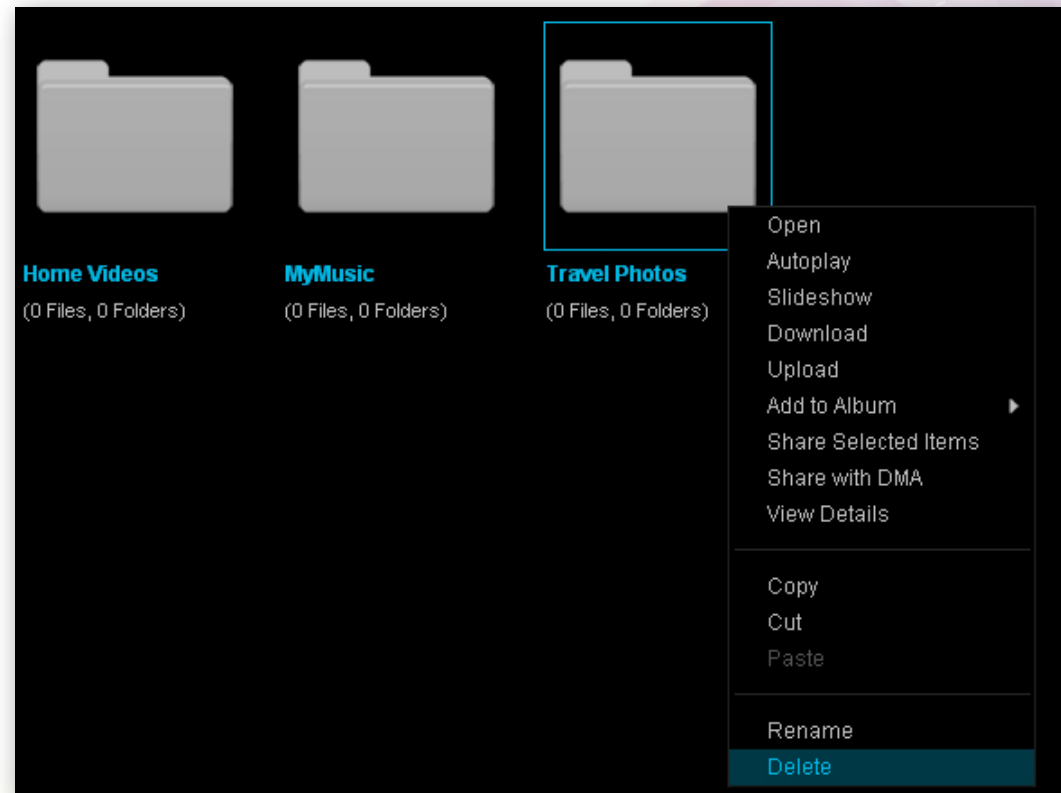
Home Videos
(0 Files, 0 Folders)

MyMusic
(0 Files, 0 Folders)

Travel Photos
(0 Files, 0 Folders)

Open
Autoplay
Slideshow
Download
Upload
Add to Album
Share Selected Items
Share with DMA
View Details

Copy
Cut
Paste

Rename
Delete